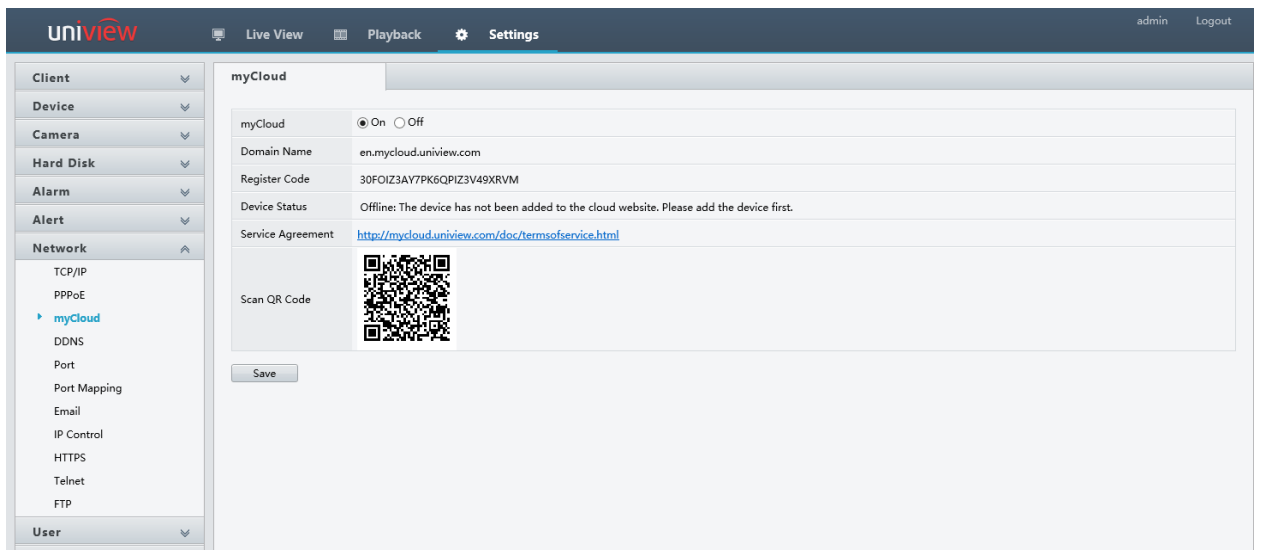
uniview

Live View Playback Settings

admin Logout

Client
Device
Camera
Hard Disk
Alarm
Alert
Network
TCP/IP
PPPoE
myCloud
DDNS
Port
Port Mapping
Email
IP Control
HTTPS
Telnet
FTP
User

myCloud

| myCloud | On Off |
|---|---|
| Domain Name | en.mycloud.uniview.com |
| Register Code | 30FOIZ3AY7PK6QPIZ3V49XRVM |
| Device Status | Offline: The device has not been added to the cloud website. Please add the device first. |
| Service Agreement | http://mycloud.uniview.com/doc/termsofservice.html |
| Scan QR Code | |

Save